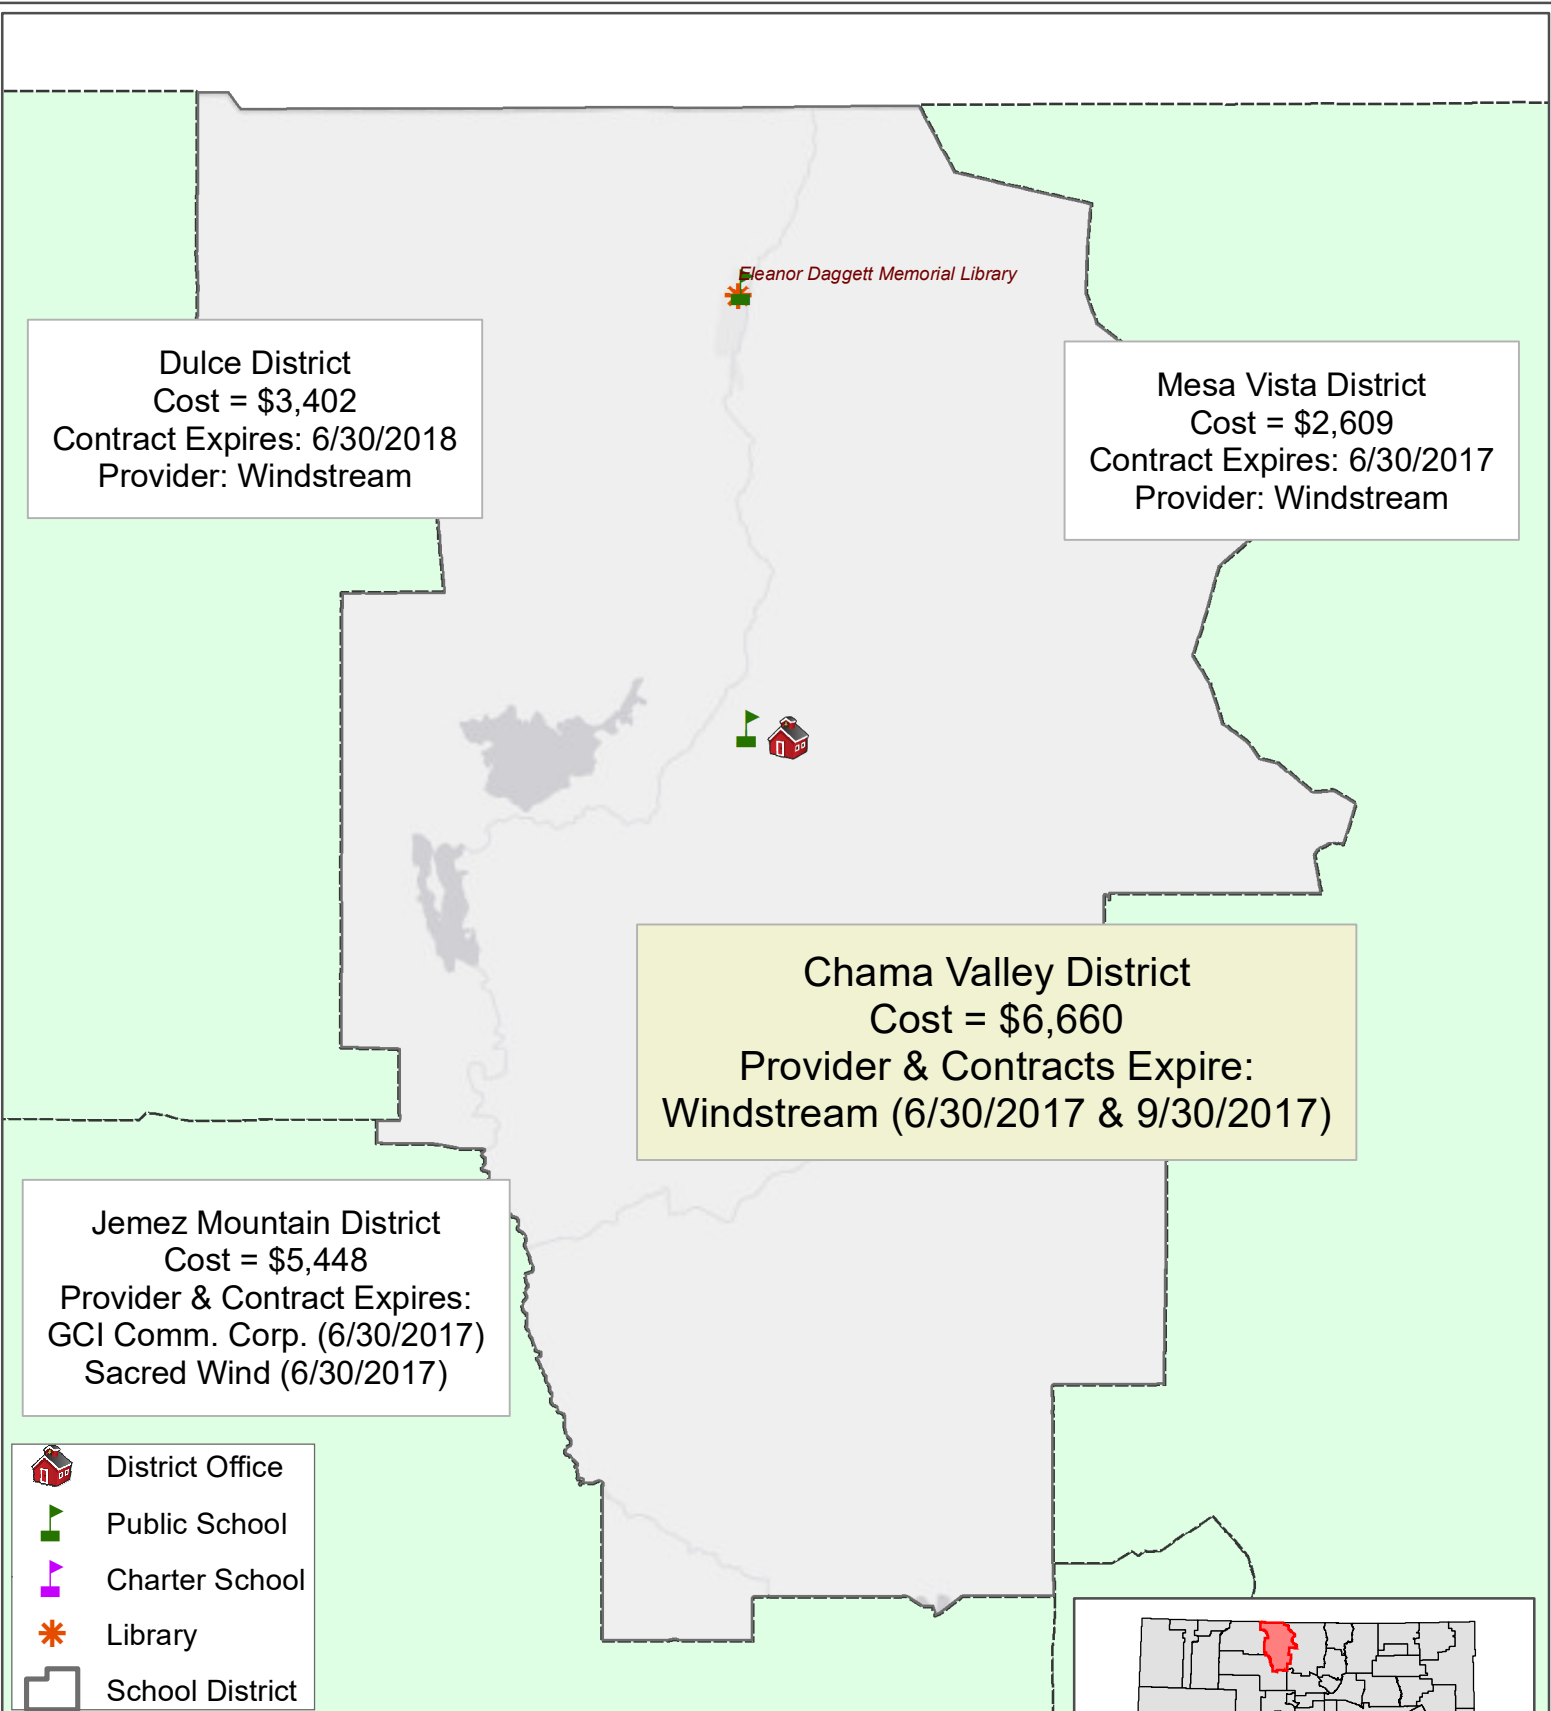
Eleanor Daggett Memorial Library

Dulce District
Cost = $3,402
Contract Expires: 6/30/2018
Provider: Windstream

Mesa Vista District
Cost = $2,609
Contract Expires: 6/30/2017
Provider: Windstream

Chama Valley District
Cost = $6,660
Provider & Contracts Expire:
Windstream (6/30/2017 & 9/30/2017)

Jemez Mountain District
Cost = $5,448
Provider & Contract Expires:
GCI Comm. Corp. (6/30/2017)
Sacred Wind (6/30/2017)

District Office
Public School
Charter School
Library
School District